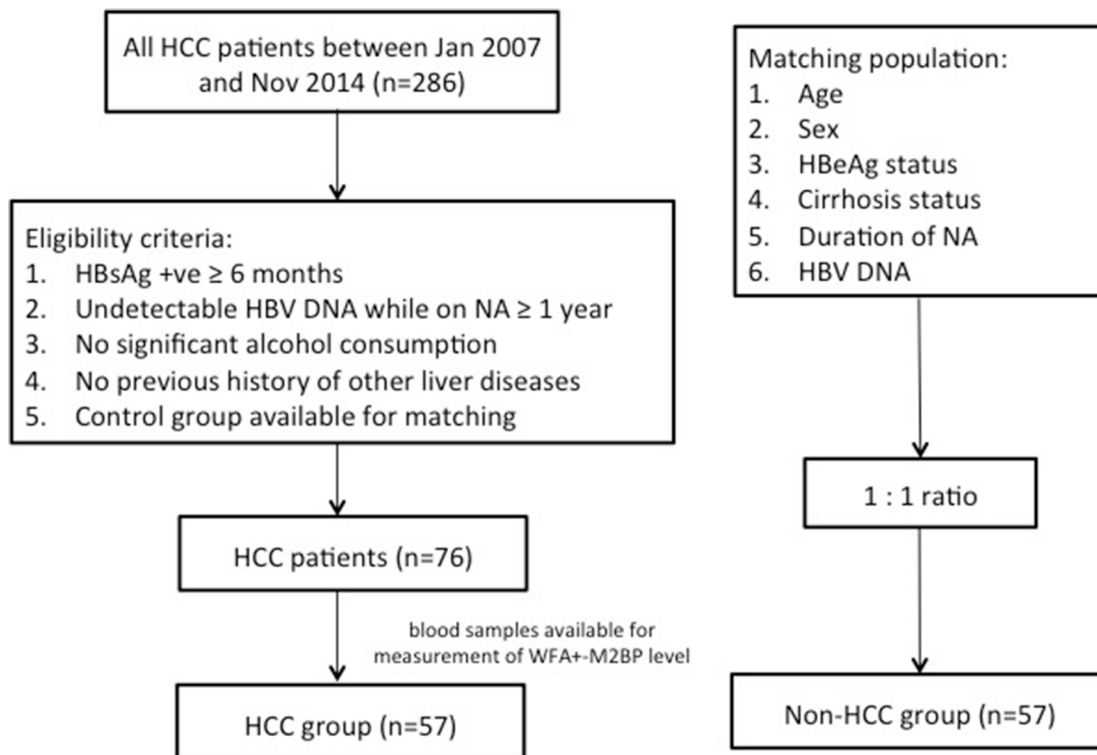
All HCC patients between Jan 2007 and Nov 2014 (n=286)

Eligibility criteria:
1. HBsAg +ve ≥ 6 months
2. Undetectable HBV DNA while on NA ≥ 1 year
3. No significant alcohol consumption
4. No previous history of other liver diseases
5. Control group available for matching

HCC patients (n=76)

blood samples available for measurement of WFA+-M2BP level

HCC group (n=57)

Matching population:
1. Age
2. Sex
3. HBeAg status
4. Cirrhosis status
5. Duration of NA
6. HBV DNA

1 : 1 ratio

Non-HCC group (n=57)